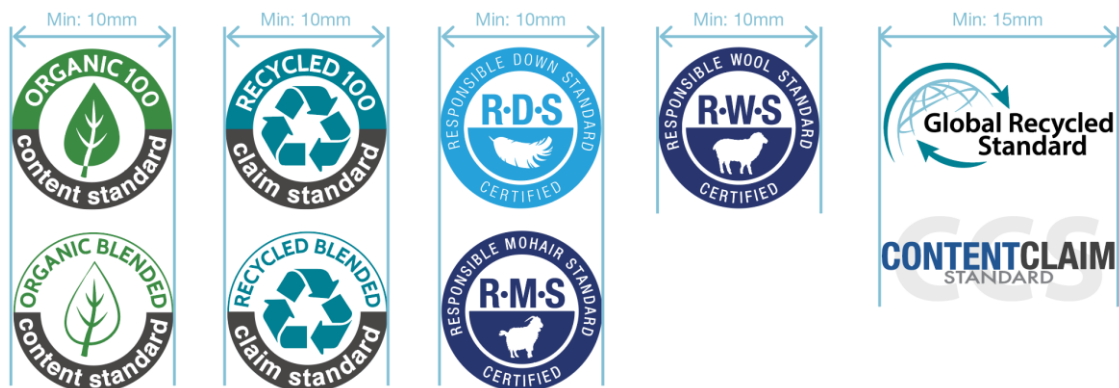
Min: 10mm

ORGANIC 100
content standard

ORGANIC BLENDED
content standard

Min: 10mm

RECYCLED 100
claim standard

RECYCLED BLENDED
claim standard

Min: 10mm

RESPONSIBLE DOWN STANDARD
R·D·S
CERTIFIED

RESPONSIBLE MOHAIR STANDARD
R·M·S
CERTIFIED

Min: 10mm

RESPONSIBLE WOOL STANDARD
R·W·S
CERTIFIED

Min: 15mm

Global Recycled Standard

CCS
CONTENTCLAIM
STANDARD